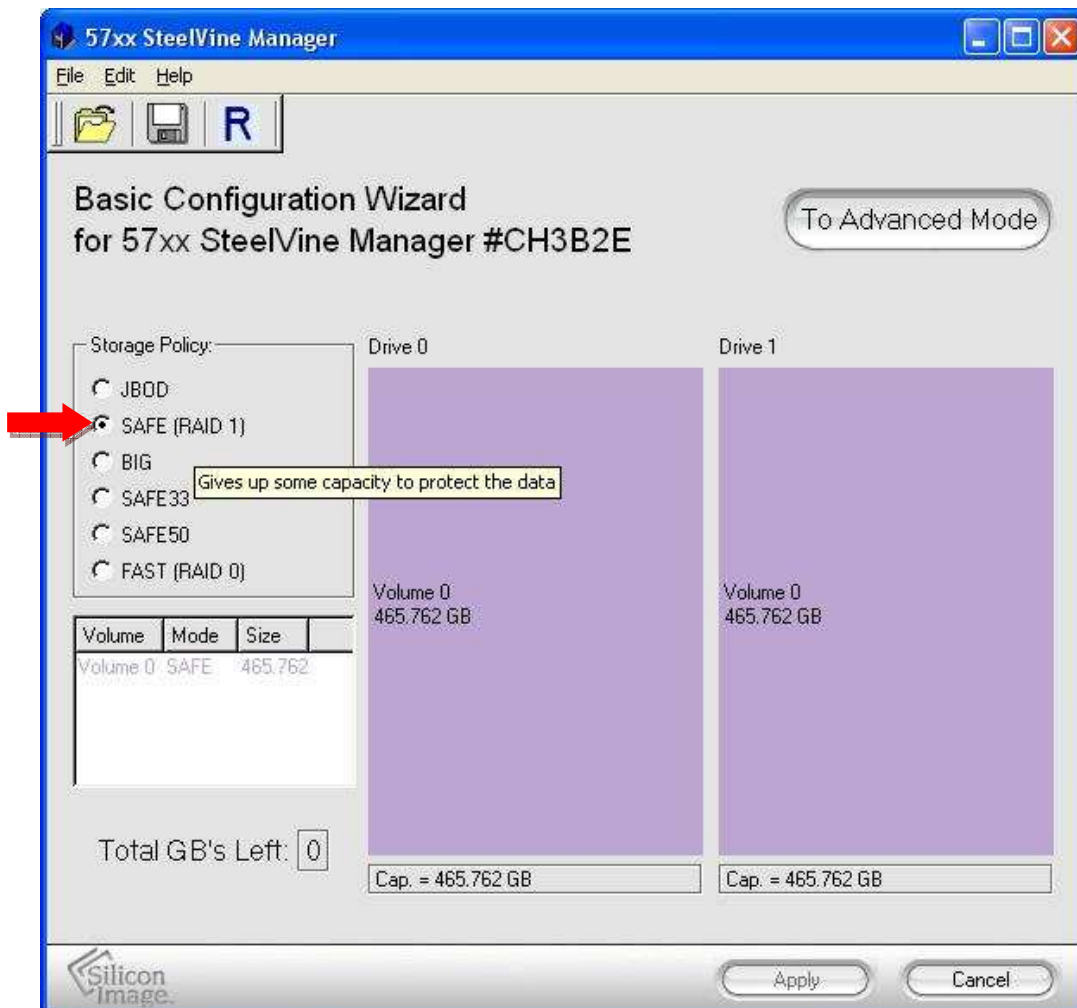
57xx SteelVine Manager

File Edit Help

R

Basic Configuration Wizard
for 57xx SteelVine Manager #CH3B2E

To Advanced Mode

Storage Policy:
JBOD
SAFE (RAID 1)
BIG
SAFE33
SAFE50
FAST (RAID 0)

Gives up some capacity to protect the data

| Volume | Mode | Size |
|---|---|---|
| Volume 0 | SAFE | 465.762 |

Total GB's Left: 0

Drive 0

Volume 0
465.762 GB

Cap. = 465.762 GB

Drive 1

Volume 0
465.762 GB

Cap. = 465.762 GB

Silicon Image.

Apply

Cancel